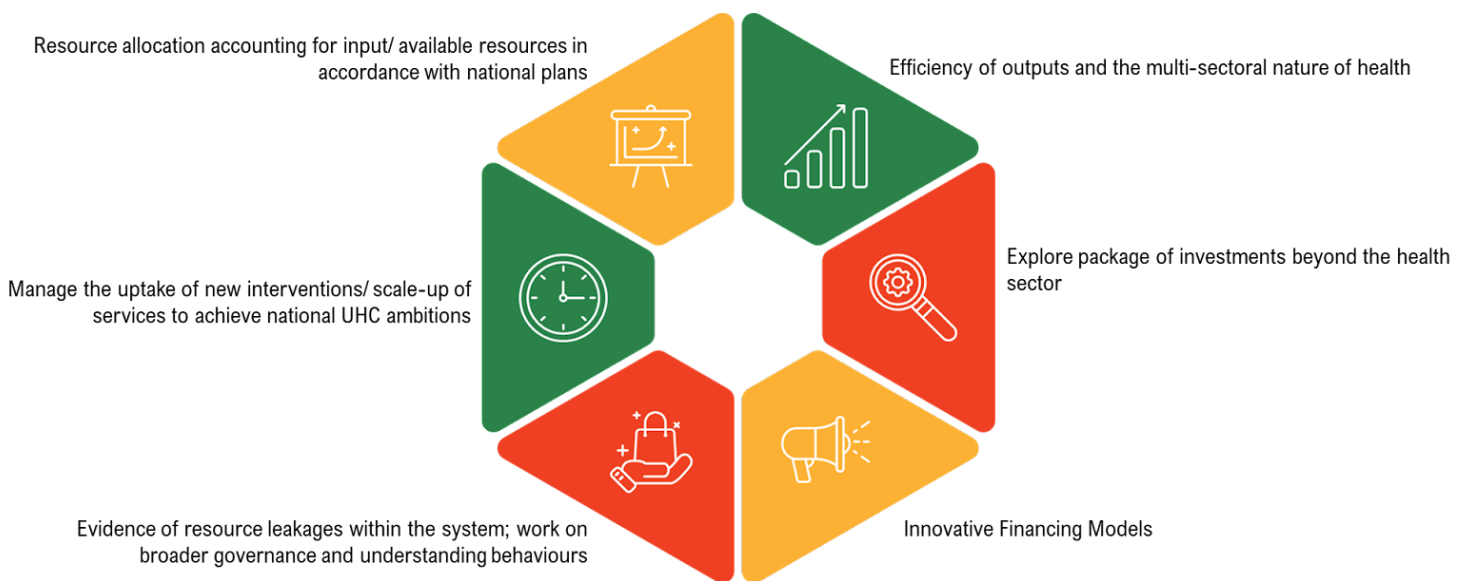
Resource allocation accounting for input/ available resources in accordance with national plans

Efficiency of outputs and the multi-sectoral nature of health

Manage the uptake of new interventions/ scale-up of services to achieve national UHC ambitions

Explore package of investments beyond the health sector

Evidence of resource leakages within the system; work on broader governance and understanding behaviours

Innovative Financing Models